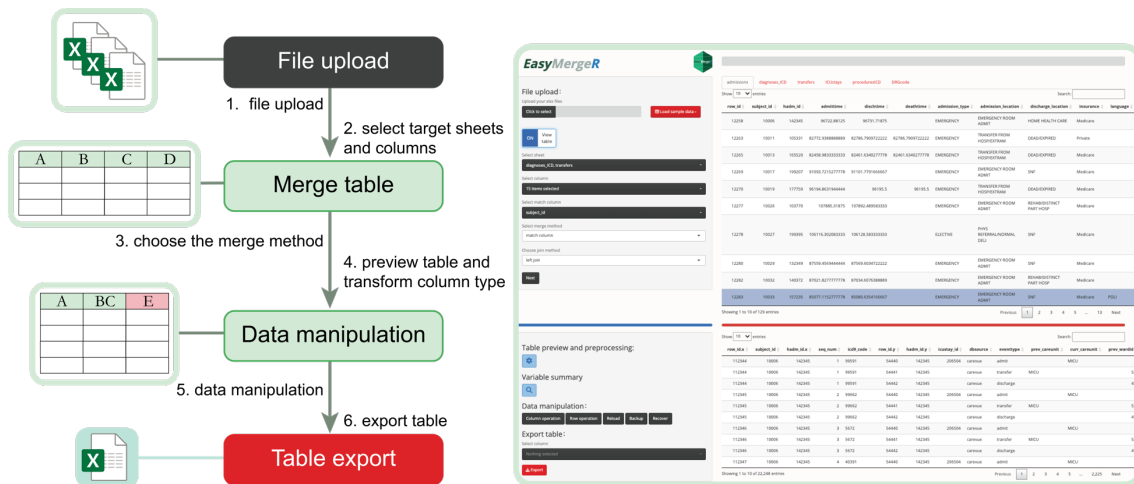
File upload

1. file upload

2. select target sheets and columns

| A | B | C | D |
|---|---|---|---|
| | | | |
| | | | |
| | | | |

Merge table

3. choose the merge method

4. preview table and transform column type

| A | BC | E |
|---|---|---|
| | | |
| | | |
| | | |

Data manipulation

5. data manipulation

6. export table

Table export

EasyMergeR

File upload:
Upload your xlsx files
Click to select
Load sample data

ON
View table

Select sheet
diagnoses_ICD, transfers
Select column
15 items selected
Select match column
subject_id
Select merge method
match columns
Choose join method
left join
Next

Table preview and preprocessing:
Variable summary
Data manipulation:
Column operation
Row operation
Reload
Backup
Recover
Export table:
Select column
Nothing selected
Export

admissions diagnoses_ICD transfers ICUstays procedureICD DRGcode

Show 10 entries
Search:

| row_id | subject_id | hadm_id | admittime | dischtime | deathtime | admission_type | admission_location | discharge_location | insurance | language |
|---|---|---|---|---|---|---|---|---|---|---|
| 12258 | 10006 | 142345 | 96722.88125 | 96731.71875 | | EMERGENCY | EMERGENCY ROOM ADMIT | HOME HEALTH CARE | Medicare | |
| 12263 | 10011 | 105331 | 82772.9388888889 | 82786.7909722222 | 82786.7909722222 | EMERGENCY | TRANSFER FROM HOSP/EXTRAM | DEAD/EXPIRED | Private | |
| 12265 | 10013 | 165520 | 82458.9833333333 | 82461.6340277778 | 82461.6340277778 | EMERGENCY | TRANSFER FROM HOSP/EXTRAM | DEAD/EXPIRED | Medicare | |
| 12269 | 10017 | 199207 | 91050.7215277778 | 91101.7791666667 | | EMERGENCY | EMERGENCY ROOM ADMIT | SNF | Medicare | |
| 12270 | 10019 | 177759 | 96184.8631944444 | 96190.5 | 96190.5 | EMERGENCY | TRANSFER FROM HOSP/EXTRAM | DEAD/EXPIRED | Medicare | |
| 12277 | 10026 | 103770 | 107885.31875 | 107892.489583333 | | EMERGENCY | EMERGENCY ROOM ADMIT | REHAB/DISTINCT PART HOSP | Medicare | |
| 12278 | 10027 | 199395 | 106116.302083333 | 106128.583333333 | | ELECTIVE | PHYS REFERRAL/NORMAL DELI | SNF | Medicare | |
| 12280 | 10029 | 132349 | 87059.4569444444 | 87069.6534722222 | | EMERGENCY | EMERGENCY ROOM ADMIT | SNF | Medicare | |
| 12282 | 10032 | 140372 | 87021.8277777778 | 87034.6076388889 | | EMERGENCY | EMERGENCY ROOM ADMIT | REHAB/DISTINCT PART HOSP | Medicare | |
| 12283 | 10033 | 157235 | 83071.1152777778 | 83086.6354166667 | | EMERGENCY | EMERGENCY ROOM ADMIT | SNF | Medicare | POLI |

Showing 1 to 10 of 129 entries
Previous 1 2 3 4 5 ... 13 Next

Show 10 entries
Search:

| row_id.x | subject_id.x | hadm_id.x | seq_num | icd9_code | row_id.y | hadm_id.y | icustay_id | dbsource | eventtype | prev_careunit | curr_careunit | prev_wardid |
|---|---|---|---|---|---|---|---|---|---|---|---|---|
| 112344 | 10006 | 142345 | 1 | 99591 | 54440 | 142345 | 206504 | carevue | admit | | MICU | |
| 112344 | 10006 | 142345 | 1 | 99591 | 54441 | 142345 | | carevue | transfer | MICU | | 5 |
| 112344 | 10006 | 142345 | 1 | 99591 | 54442 | 142345 | | carevue | discharge | | | 4 |
| 112345 | 10006 | 142345 | 2 | 99662 | 54440 | 142345 | 206504 | carevue | admit | | MICU | |
| 112345 | 10006 | 142345 | 2 | 99662 | 54441 | 142345 | | carevue | transfer | MICU | | 5 |
| 112345 | 10006 | 142345 | 2 | 99662 | 54442 | 142345 | | carevue | discharge | | | 4 |
| 112346 | 10006 | 142345 | 3 | 5672 | 54440 | 142345 | 206504 | carevue | admit | | MICU | |
| 112346 | 10006 | 142345 | 3 | 5672 | 54441 | 142345 | | carevue | transfer | MICU | | 5 |
| 112346 | 10006 | 142345 | 3 | 5672 | 54442 | 142345 | | carevue | discharge | | | 4 |
| 112347 | 10006 | 142345 | 4 | 40391 | 54440 | 142345 | 206504 | carevue | admit | | MICU | |

Showing 1 to 10 of 22,248 entries
Previous 1 2 3 4 5 ... 2,225 Next